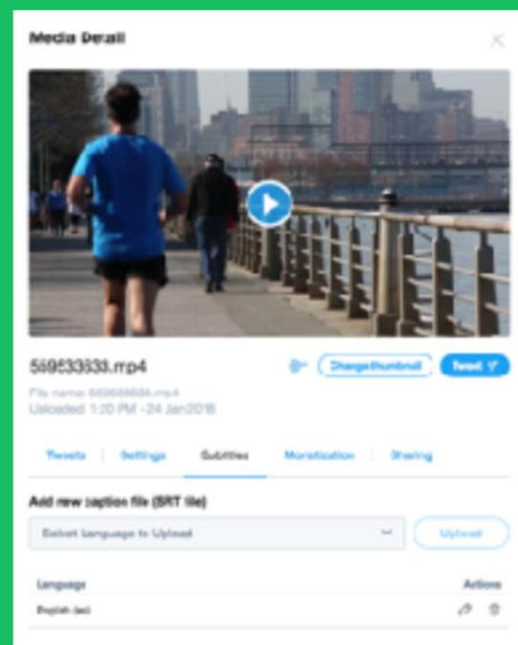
Media Detail

569533833.mp4

Change thumbnail

Tweet

File name: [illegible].mp4

Uploaded 1:20 PM - 24 Jan 2018

Tweets | Settings | Subtitles | Monetization | Sharing

Add new caption file (SRT file)

Select language to Upload

Upload

Language

Actions

English (en)